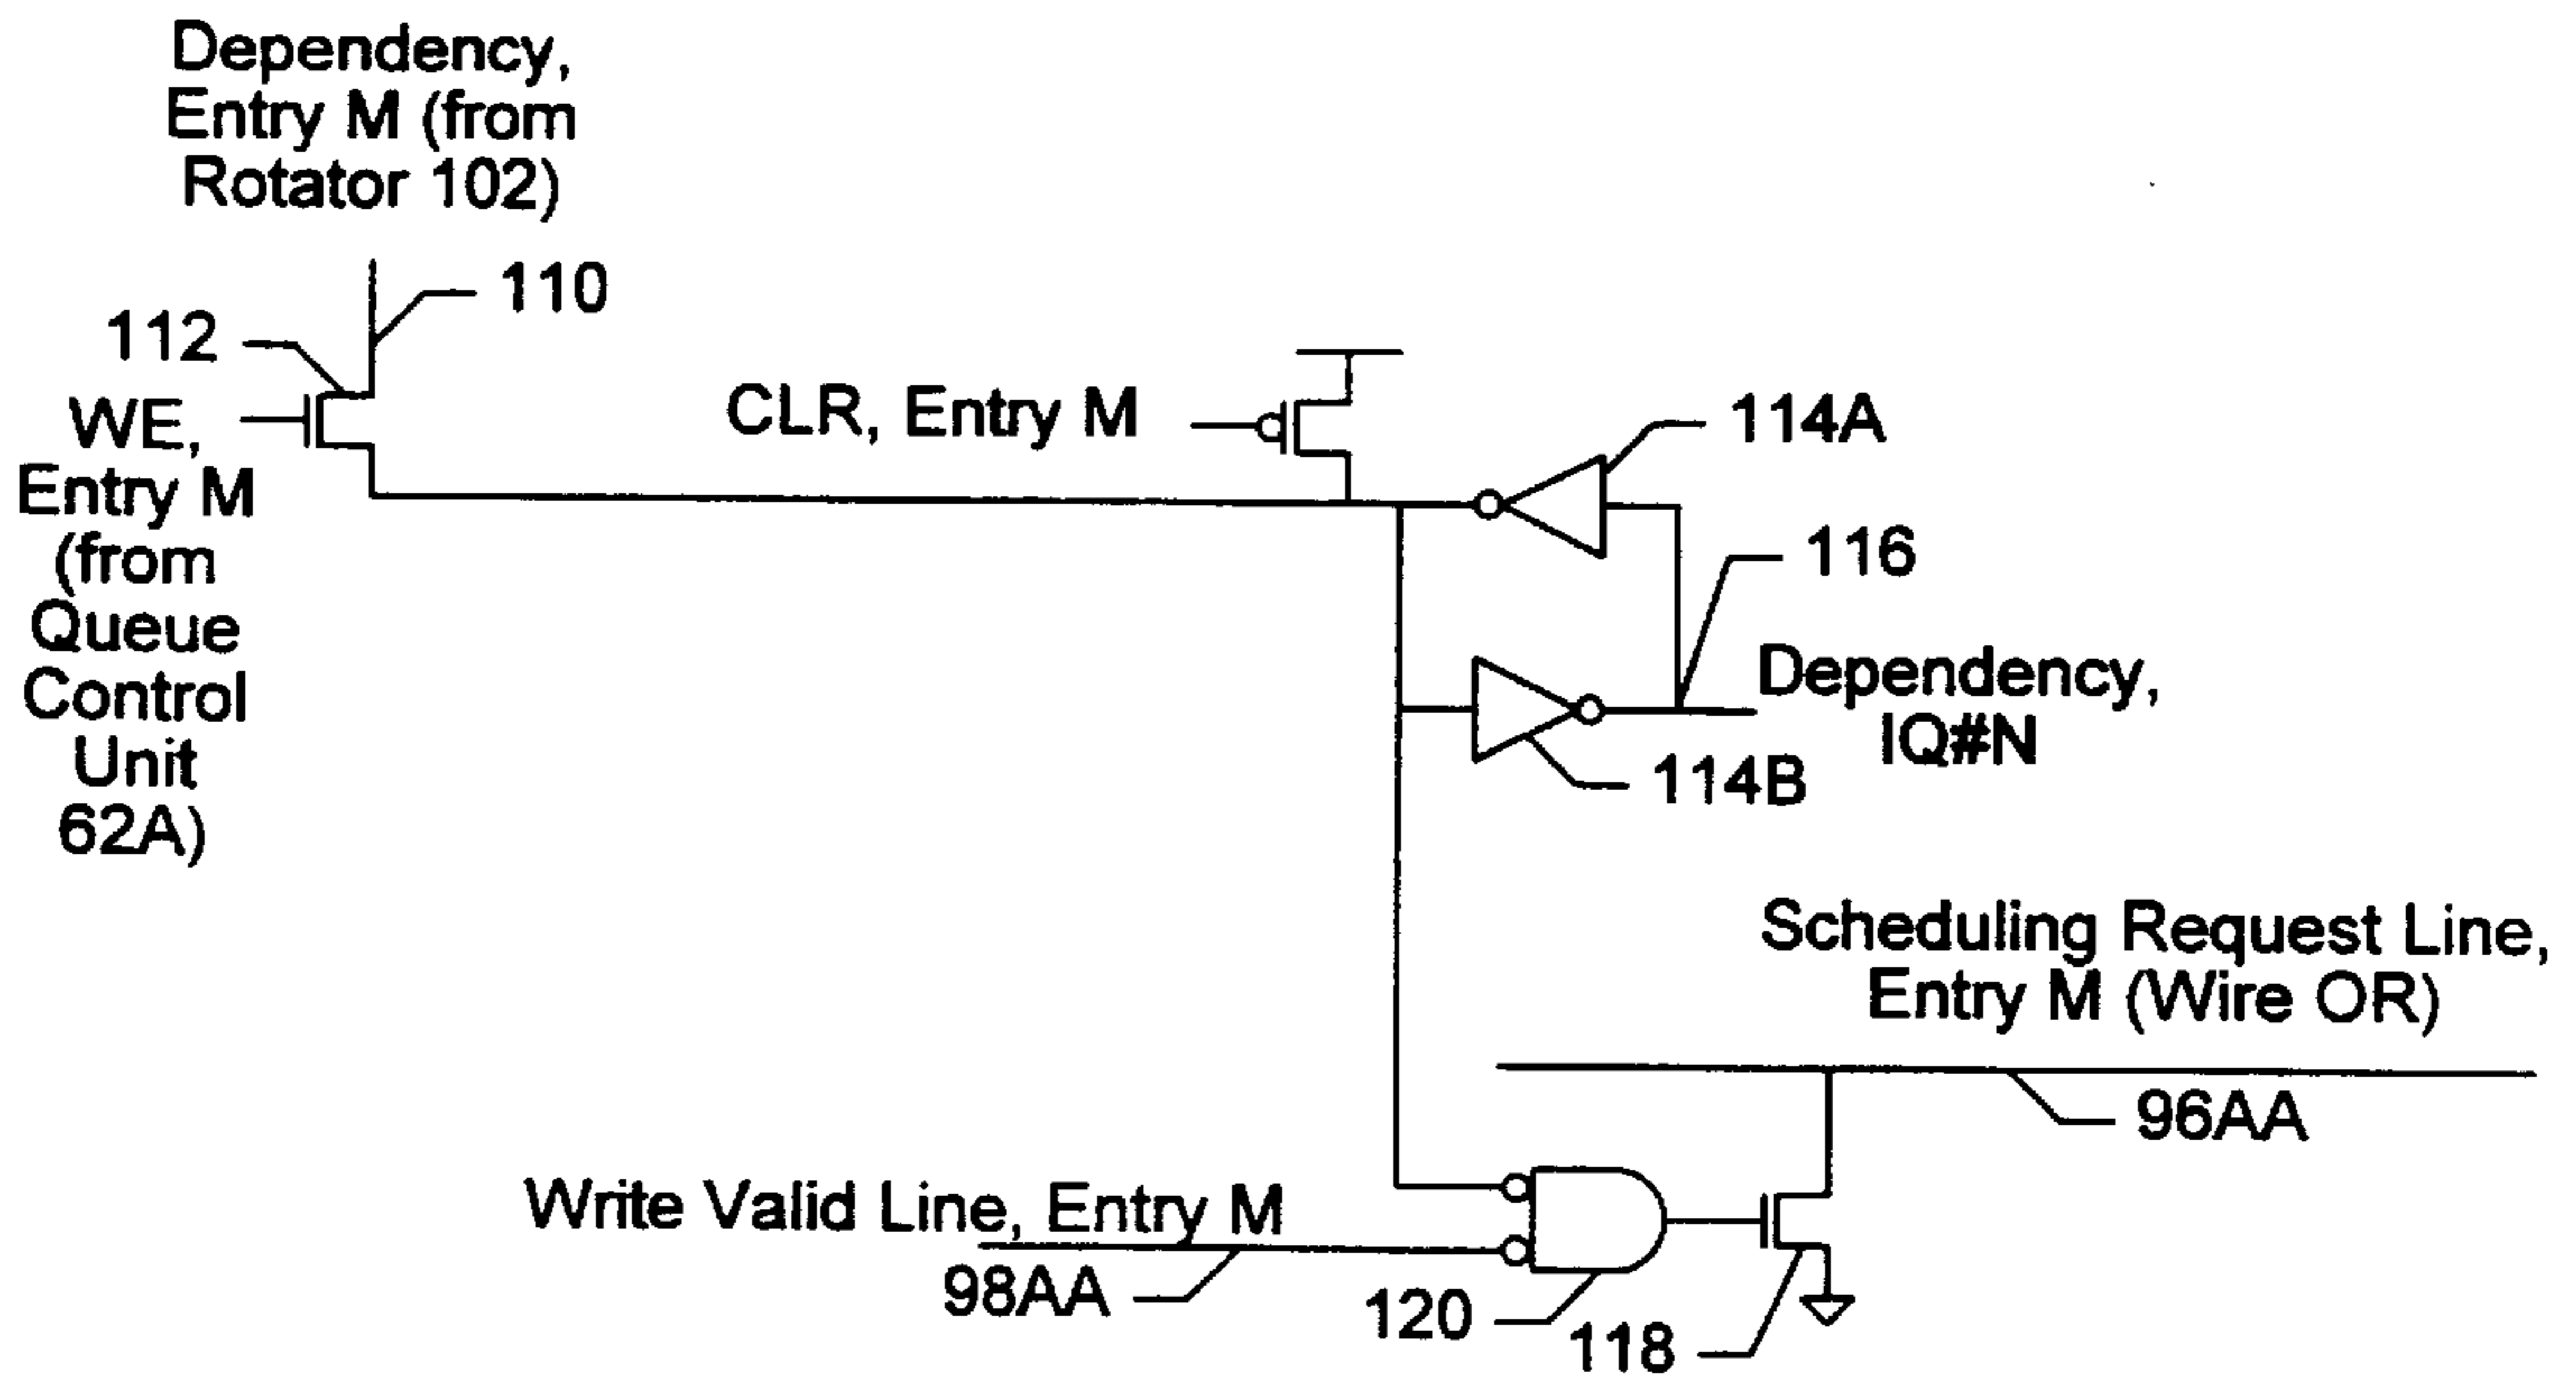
Dependency, Entry M (from Rotator 102)

110

112

WE, Entry M (from Queue Control Unit 62A)

CLR, Entry M

114A

116

Dependency, IQ#N

114B

Scheduling Request Line, Entry M (Wire OR)

96AA

Write Valid Line, Entry M

98AA

120

118